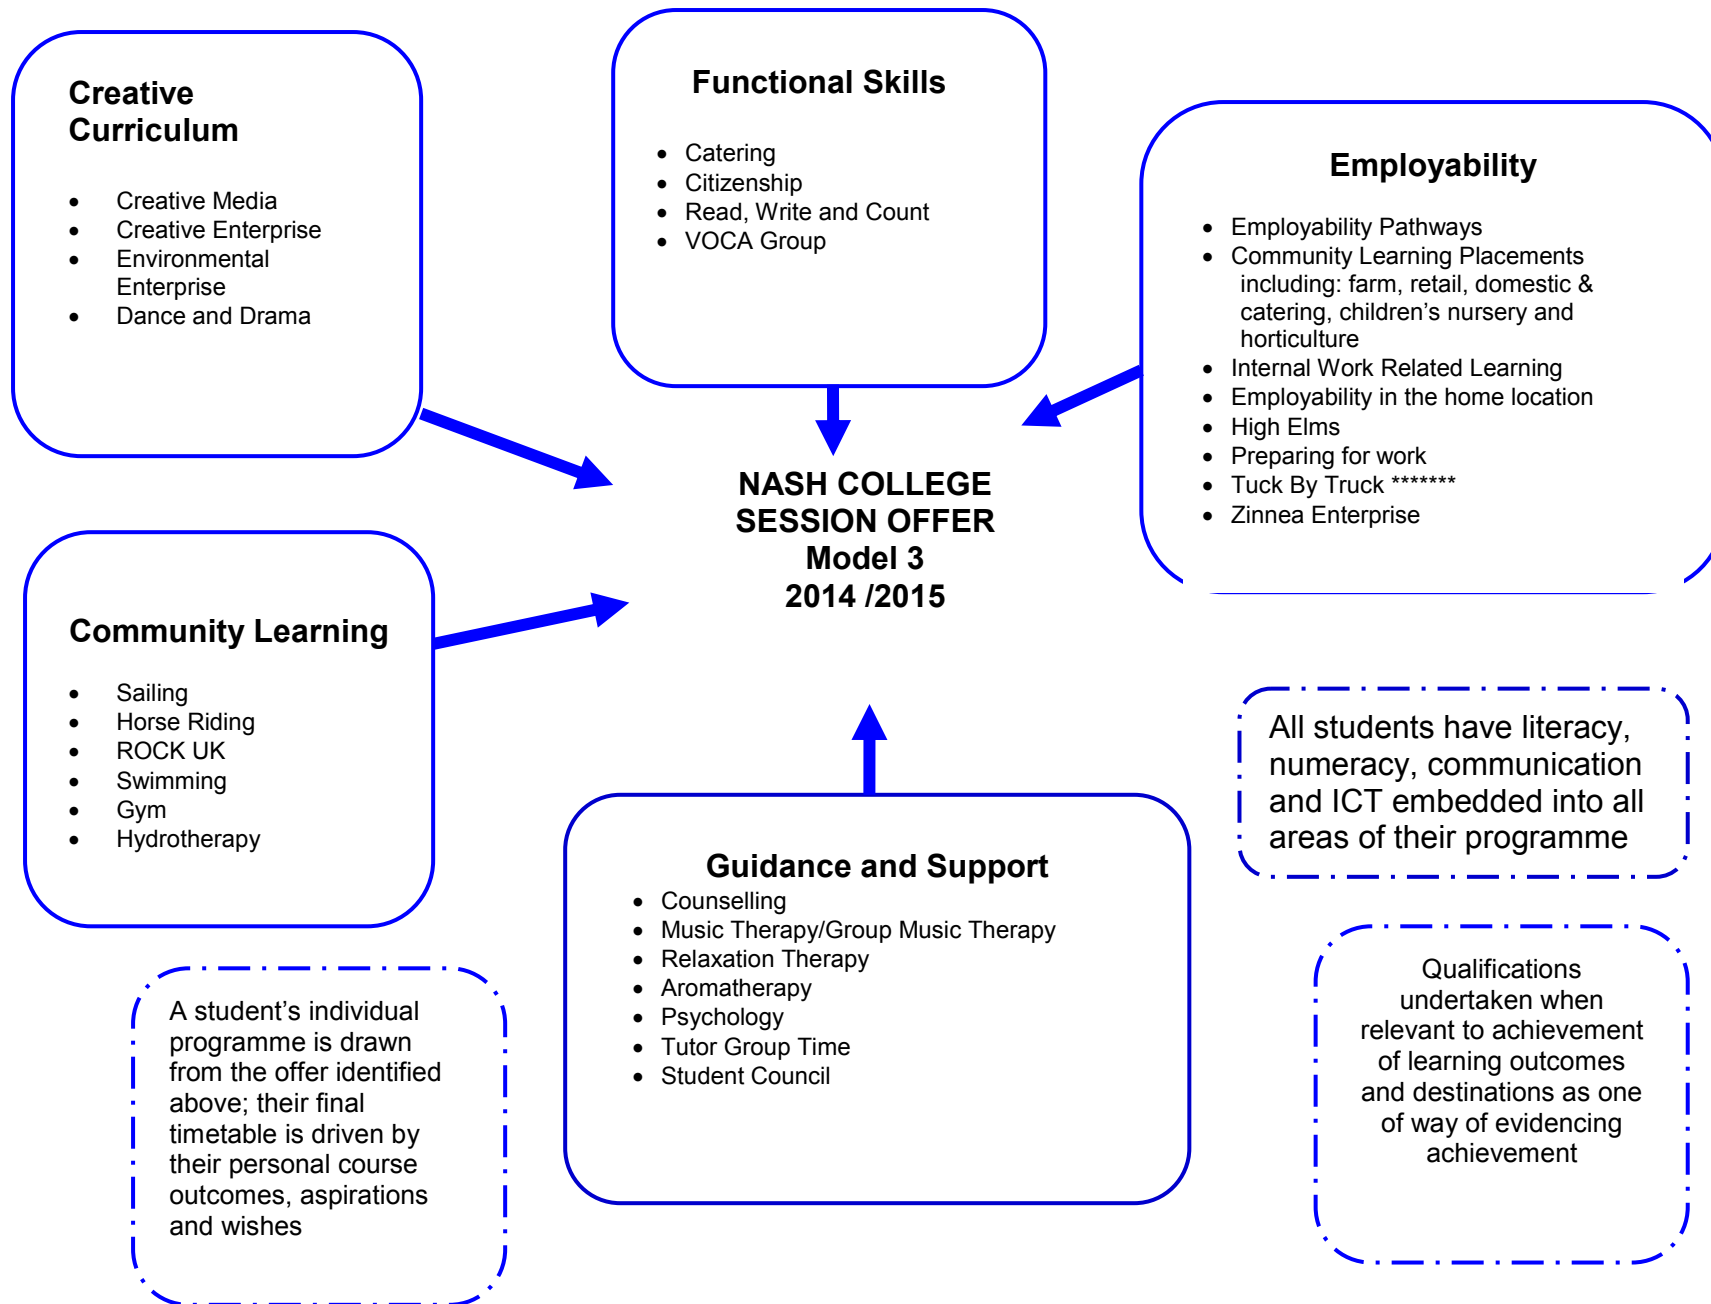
Creative Curriculum

- Creative Media
- Creative Enterprise
- Environmental Enterprise
- Dance and Drama

Functional Skills

- Catering
- Citizenship
- Read, Write and Count
- VOCA Group

Employability

- Employability Pathways
- Community Learning Placements including: farm, retail, domestic & catering, children's nursery and horticulture
- Internal Work Related Learning
- Employability in the home location
- High Elms
- Preparing for work
- Tuck By Truck *******
- Zinnea Enterprise

NASH COLLEGE SESSION OFFER Model 3 2014 /2015

Community Learning

- Sailing
- Horse Riding
- ROCK UK
- Swimming
- Gym
- Hydrotherapy

All students have literacy, numeracy, communication and ICT embedded into all areas of their programme

Guidance and Support

- Counselling
- Music Therapy/Group Music Therapy
- Relaxation Therapy
- Aromatherapy
- Psychology
- Tutor Group Time
- Student Council

A student's individual programme is drawn from the offer identified above; their final timetable is driven by their personal course outcomes, aspirations and wishes

Qualifications undertaken when relevant to achievement of learning outcomes and destinations as one of way of evidencing achievement